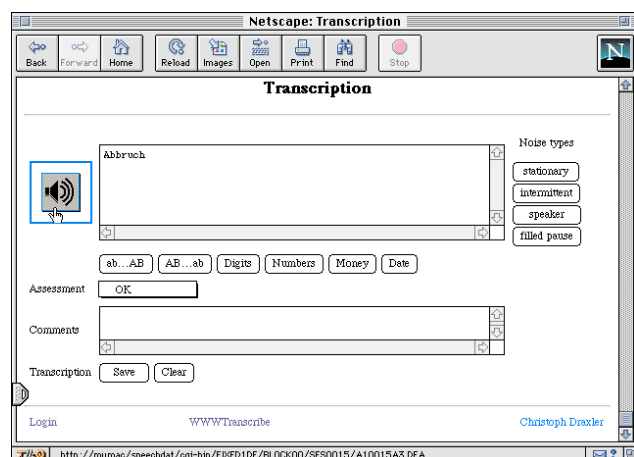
Netscape: Transcription

Back Forward Home Reload Images Open Print Find Stop

N

Transcription

Abbruch

Noise types

stationary

intermittent

speaker

filled pause

ab…AB AB…ab Digits Numbers Money Date

Assessment OK

Comments

Transcription Save Clear

Login WWWTranscribe Christoph Draxler

http://mumac/speechdat/cgi-bin/FIXED1DE/BLOCK00/SES0015/A10015A3.DEA